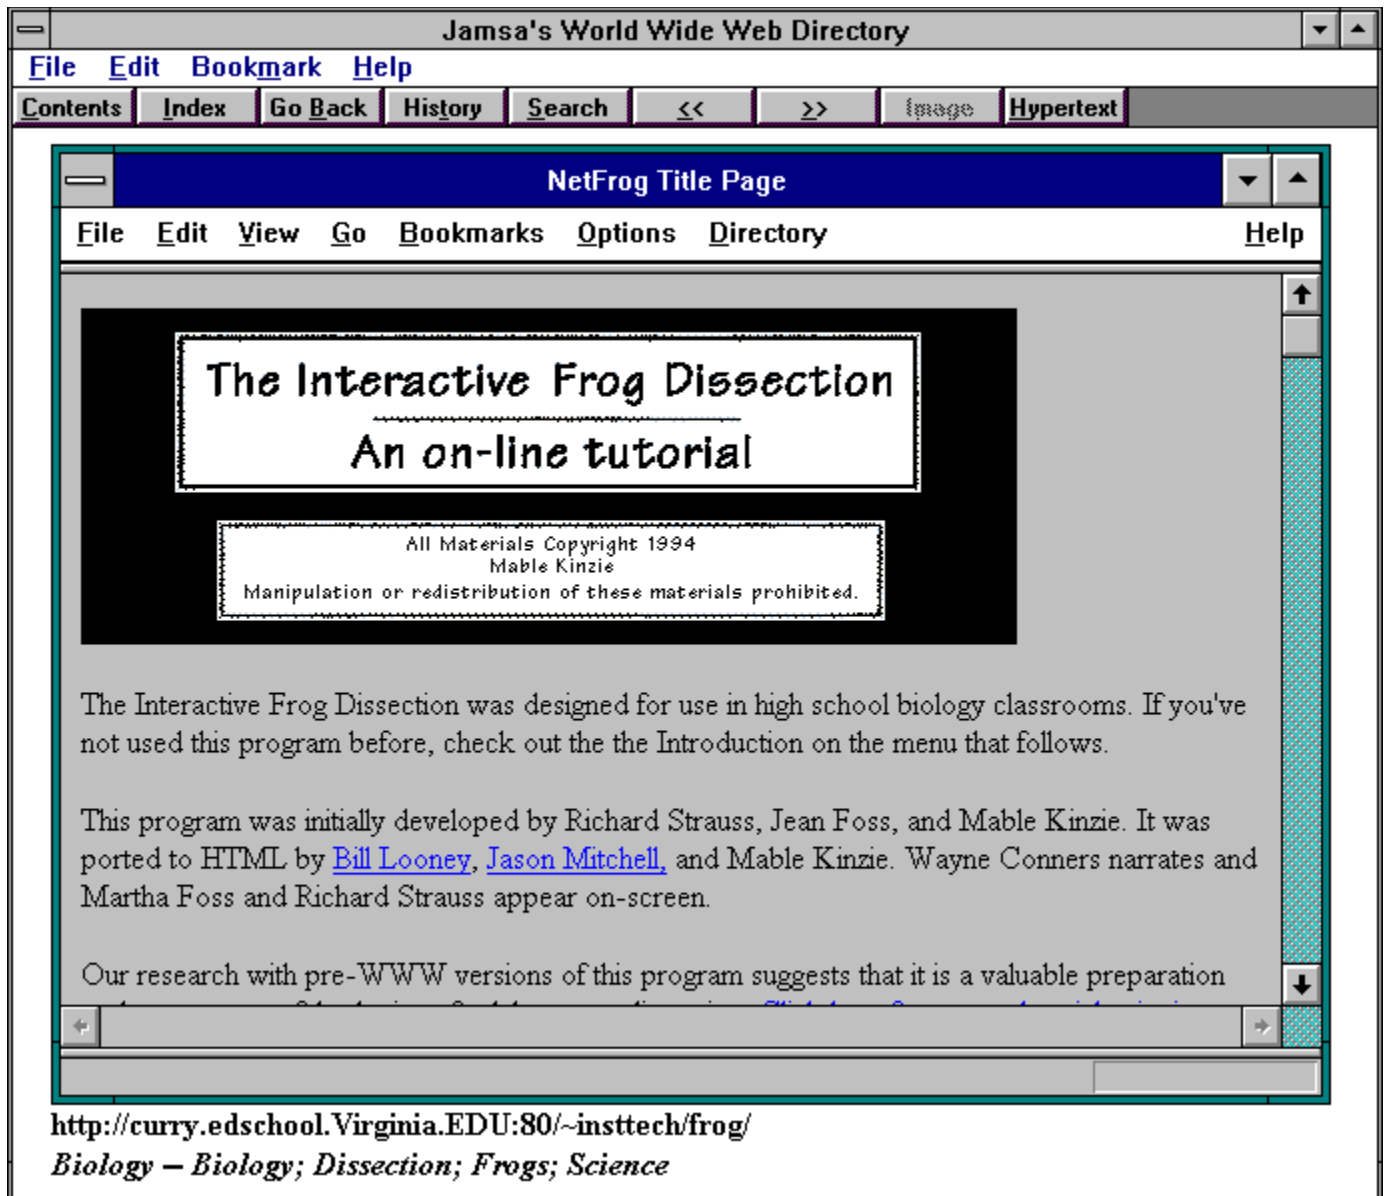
Jamsa's World Wide Web Directory

File Edit Bookmark Help

Contents Index Go Back History Search << >> Image Hypertext

NetFrog Title Page

File Edit View Go Bookmarks Options Directory Help

The Interactive Frog Dissection

An on-line tutorial

All Materials Copyright 1994
Mable Kinzie
Manipulation or redistribution of these materials prohibited.

The Interactive Frog Dissection was designed for use in high school biology classrooms. If you've not used this program before, check out the the Introduction on the menu that follows.

This program was initially developed by Richard Strauss, Jean Foss, and Mable Kinzie. It was ported to HTML by Bill Looney, Jason Mitchell, and Mable Kinzie. Wayne Conners narrates and Martha Foss and Richard Strauss appear on-screen.

Our research with pre-WWW versions of this program suggests that it is a valuable preparation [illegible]

http://curry.edschool.Virginia.EDU:80/~insttech/frog/

Biology — Biology; Dissection; Frogs; Science